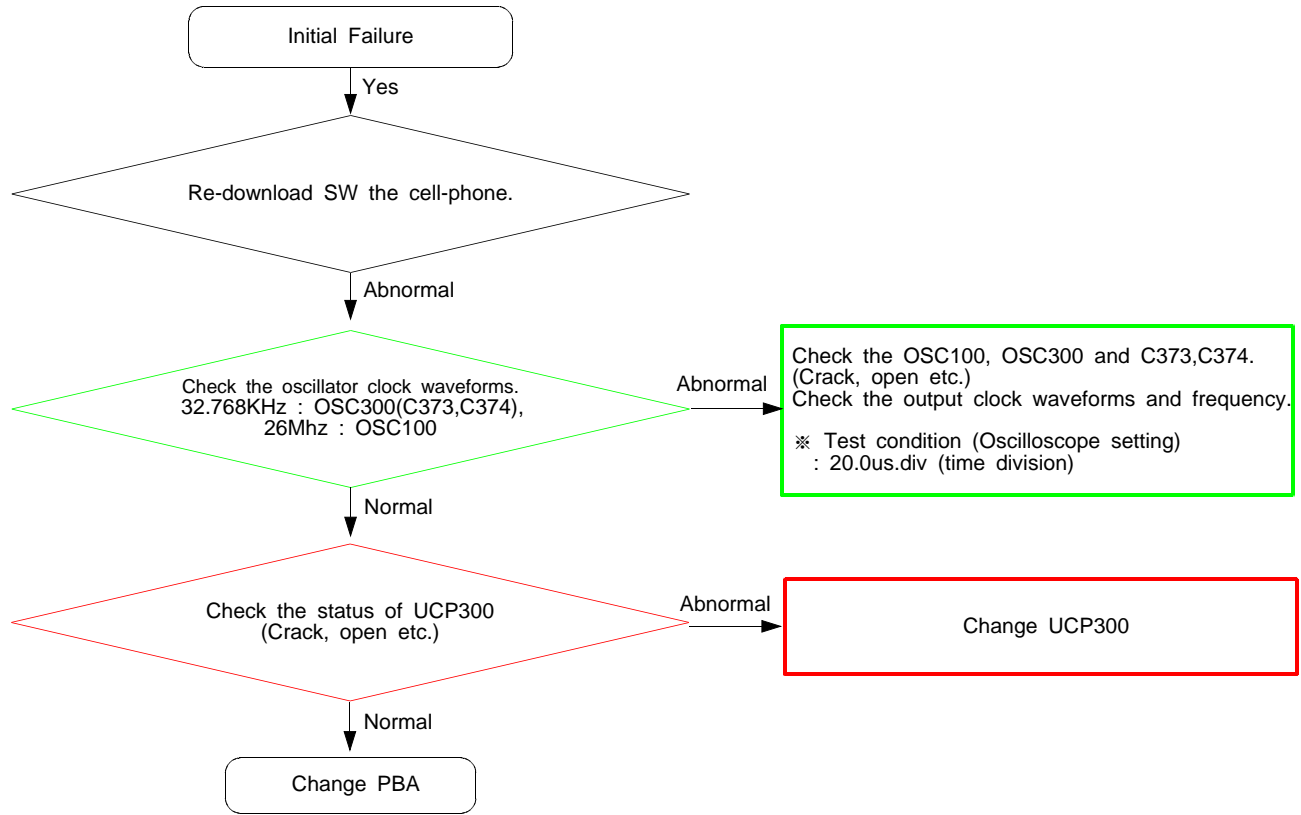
Initial Failure

Yes

Re-download SW the cell-phone.

Abnormal

Check the oscillator clock waveforms.
32.768KHz : OSC300(C373,C374),
26Mhz : OSC100

Abnormal

Check the OSC100, OSC300 and C373,C374.
(Crack, open etc.)
Check the output clock waveforms and frequency.

※ Test condition (Oscilloscope setting)
: 20.0us.div (time division)

Normal

Check the status of UCP300
(Crack, open etc.)

Abnormal

Change UCP300

Normal

Change PBA